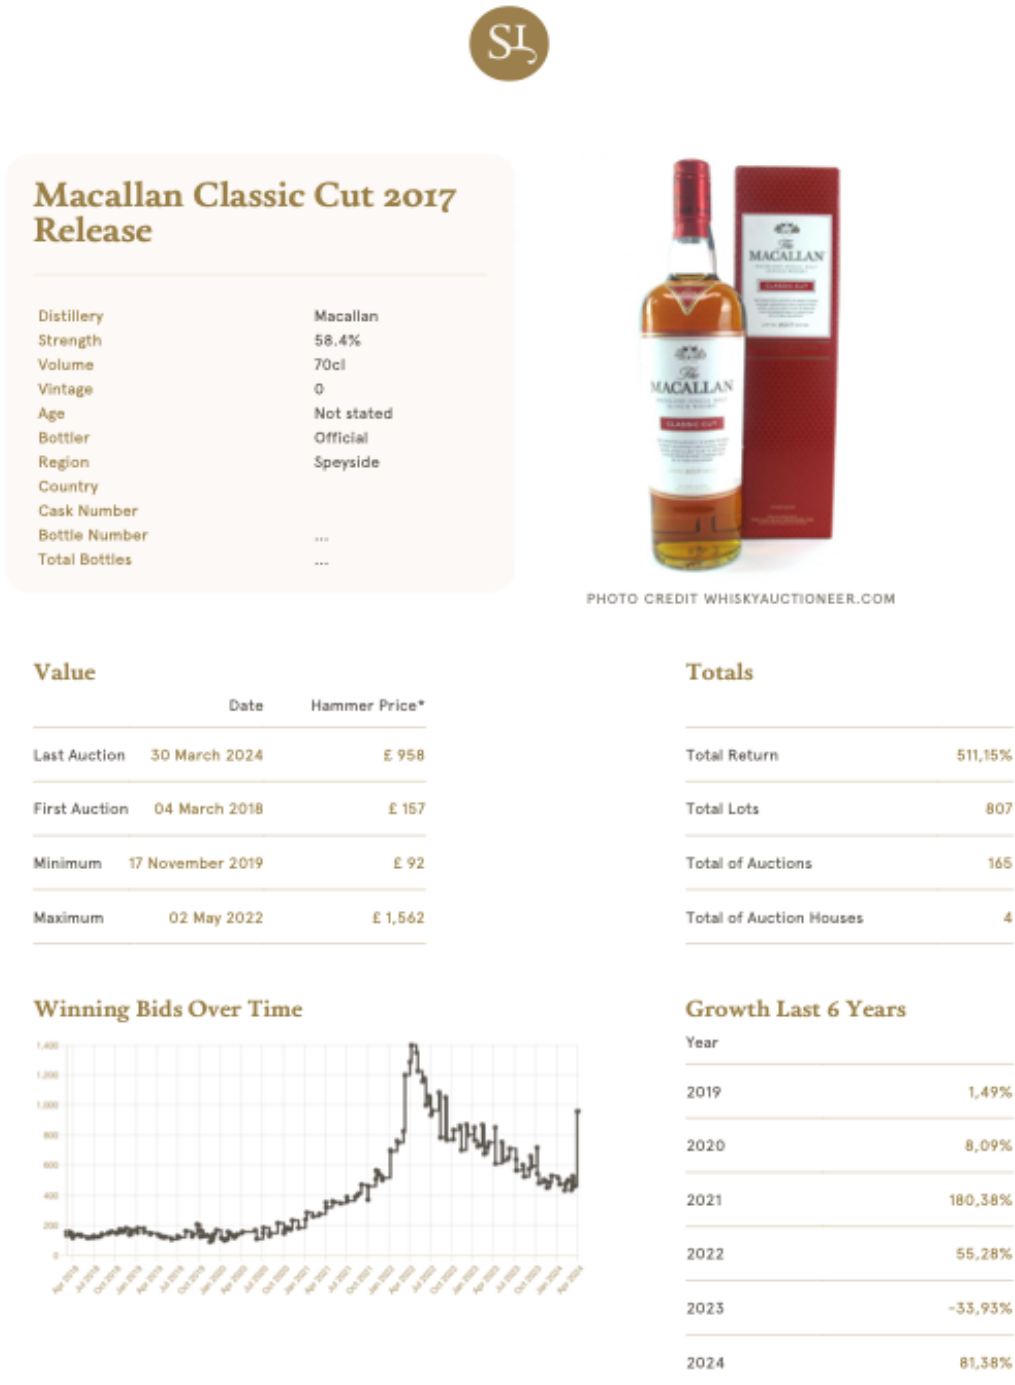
SL

Macallan Classic Cut 2017 Release

| | |
|---|---|
| Distillery | Macallan |
| Strength | 58,4% |
| Volume | 70cl |
| Vintage | 0 |
| Age | Not stated |
| Bottler | Official |
| Region | Speyside |
| Country | |
| Cask Number | |
| Bottle Number | ... |
| Total Bottles | ... |

PHOTO CREDIT WHISKYAUCTIONEER.COM

Value

| | Date | Hammer Price* |
|---|---|---|
| Last Auction | 30 March 2024 | £ 958 |
| First Auction | 04 March 2018 | £ 157 |
| Minimum | 17 November 2019 | £ 92 |
| Maximum | 02 May 2022 | £ 1,562 |

Totals

| | |
|---|---|
| Total Return | 511,15% |
| Total Lots | 807 |
| Total of Auctions | 165 |
| Total of Auction Houses | 4 |

Winning Bids Over Time

1,400
1,200
1,000
800
600
400
200
0

Growth Last 6 Years

| Year | |
|---|---|
| 2019 | 1,49% |
| 2020 | 8,09% |
| 2021 | 180,38% |
| 2022 | 55,28% |
| 2023 | -33,93% |
| 2024 | 81,38% |